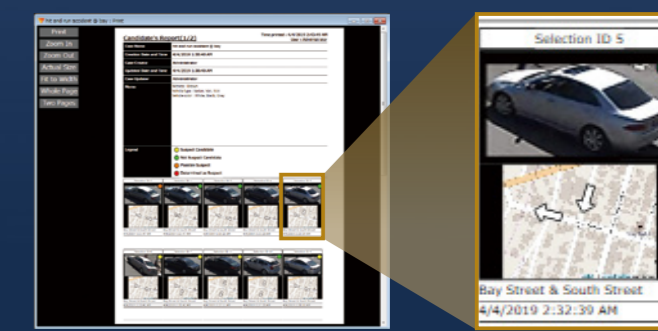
Hit and run accident @ bay - Print

Print
Zoom In
Zoom Out
Actual Size
Fit to Width
Whole Page
Two Pages

Candidate's Report(1/2)

Time printed : 4/4/2019 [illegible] AM
User : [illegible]

Case Name | Hit and run accident @ bay
Creation Date and Time | 4/4/2019 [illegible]
Case Creator | Administrator
Updated Date and Time | 4/4/2019 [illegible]
Case Updater | Administrator
Memo | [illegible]

Legend
Suspect Candidate
Not Suspect Candidate
Possible Suspect
Determined as Suspect

Selection ID 5

Bay Street & South Street
4/4/2019 2:32:39 AM